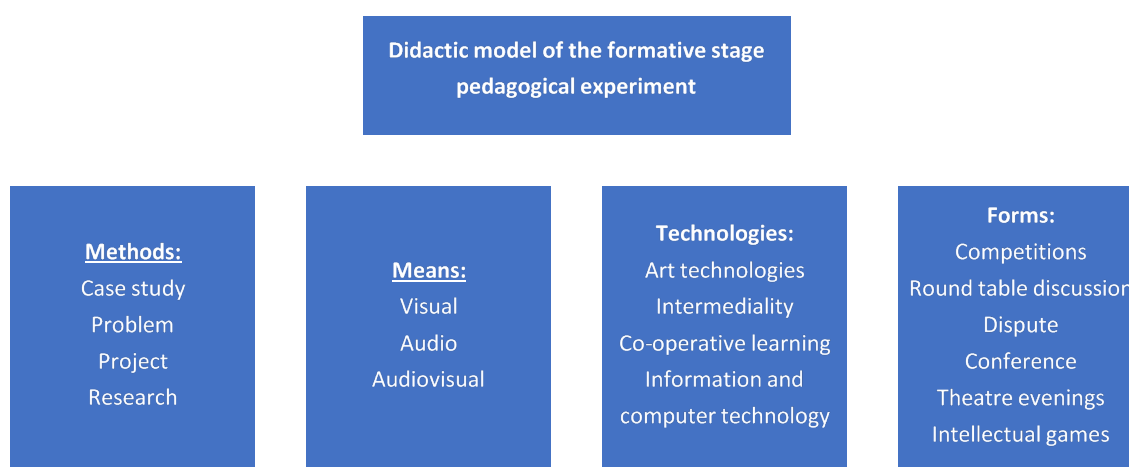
Didactic model of the formative stage pedagogical experiment

Methods:
Case study
Problem
Project
Research

Means:
Visual
Audio
Audiovisual

Technologies:
Art technologies
Intermediality
Co-operative learning
Information and computer technology

Forms:
Competitions
Round table discussion
Dispute
Conference
Theatre evenings
Intellectual games